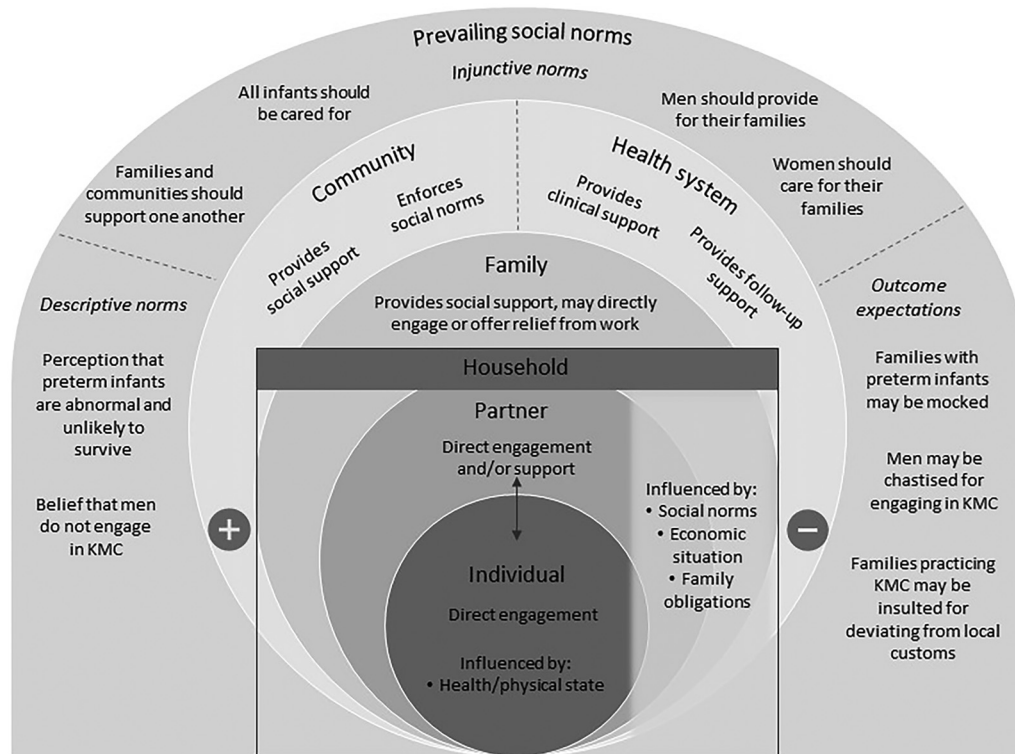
Prevailing social norms

Injunctive norms

All infants should be cared for

Men should provide for their families

Families and communities should support one another

Women should care for their families

Community

Enforces social norms

Provides social support

Health system

Provides clinical support

Provides follow-up support

Family

Provides social support, may directly engage or offer relief from work

Descriptive norms

Perception that preterm infants are abnormal and unlikely to survive

Belief that men do not engage in KMC

Outcome expectations

Families with preterm infants may be mocked

Men may be chastised for engaging in KMC

Families practicing KMC may be insulted for deviating from local customs

Household

Partner

Direct engagement and/or support

Influenced by:
• Social norms
• Economic situation
• Family obligations

Individual

Direct engagement

Influenced by:
• Health/physical state

+

−